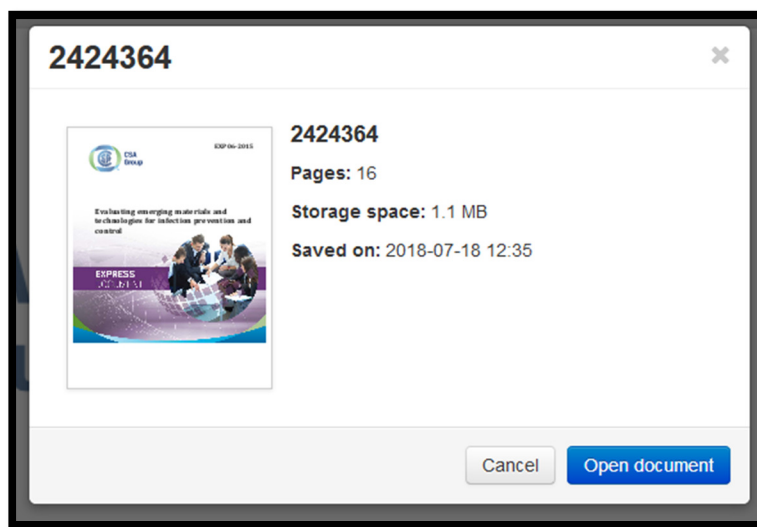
2424364

×

CSA Group

EXP06-2015

Evaluating emerging materials and technologies for infection prevention and control

EXPRESS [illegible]

2424364

Pages: 16

Storage space: 1.1 MB

Saved on: 2018-07-18 12:35

Cancel

Open document